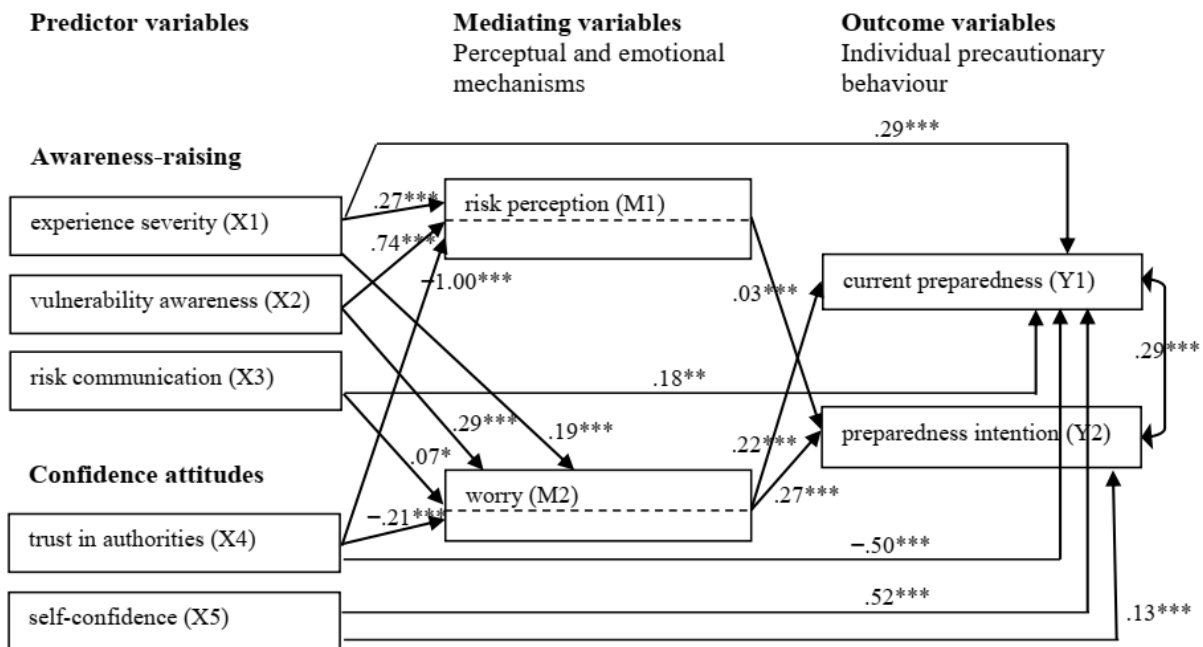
Predictor variables

Mediating variables
Perceptual and emotional mechanisms

Outcome variables
Individual precautionary behaviour

Awareness-raising

experience severity (X1)

vulnerability awareness (X2)

risk communication (X3)

Confidence attitudes

trust in authorities (X4)

self-confidence (X5)

risk perception (M1)

worry (M2)

current preparedness (Y1)

preparedness intention (Y2)

.29***

.27***

.74***

−1.00***

.03***

.29***

.18**

.29***

.19***

.07*

.22***

−.21***

.27***

−.50***

.52***

.13***